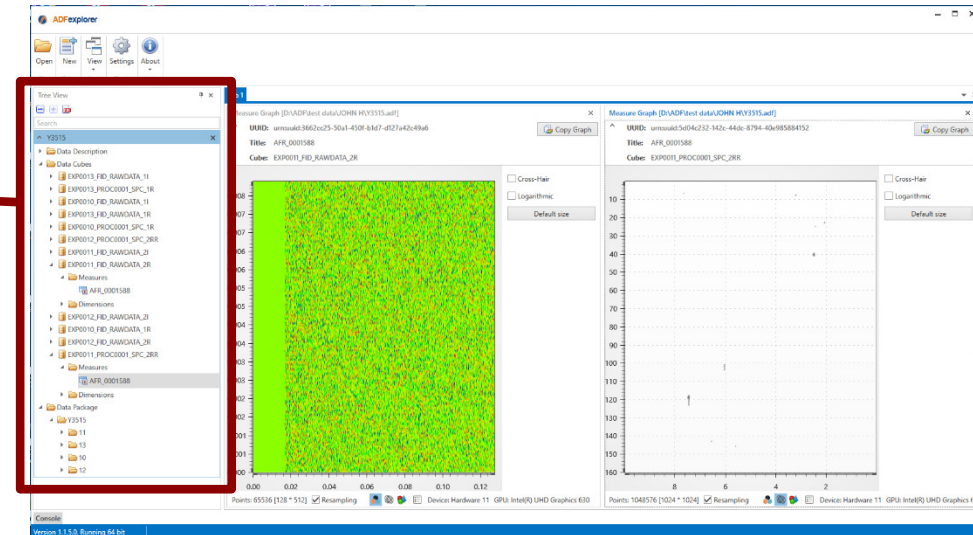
ADFexplorer

Open New View Settings About

Tree View

Search

Y3515

Data Description
Data Cubes
EXP0013_FID_RAWDATA_1I
EXP0013_PROC0001_SPC_1R
EXP0010_FID_RAWDATA_1I
EXP0013_FID_RAWDATA_1R
EXP0010_PROC0001_SPC_1R
EXP0012_PROC0001_SPC_2RR
EXP0011_FID_RAWDATA_2I
EXP0011_FID_RAWDATA_2R
Measures
AFR_0001588
Dimensions
EXP0012_FID_RAWDATA_2I
EXP0010_FID_RAWDATA_1R
EXP0012_FID_RAWDATA_2R
EXP0011_PROC0001_SPC_2RR
Measures
AFR_0001588
Dimensions
Data Package
Y3515
11
13
10
12

Measure Graph [D:\ADF\test data\JOHN H\Y3515.adf]
UUID: urnsuuid:3662cc25-50a1-450f-b1d7-d127a42c49a6
Title: AFR_0001588
Cube: EXP0011_FID_RAWDATA_2R
Copy Graph
Cross-Hair
Logarithmic
Default size
0.00 0.02 0.04 0.06 0.08 0.10 0.12
Points: 65536 [128 * 512] Resampling Device: Hardware 11 GPU: Intel(R) UHD Graphics 630

Measure Graph [D:\ADF\test data\JOHN H\Y3515.adf]
UUID: urnsuuid:5d04c232-142c-44dc-8794-40e985884152
Title: AFR_0001588
Cube: EXP0013_PROC0001_SPC_2RR
Copy Graph
Cross-Hair
Logarithmic
Default size
10 20 30 40 50 60 70 80 90 100 110 120 130 140 150 160
8 6 4 2
Points: 1048576 [1024 * 1024] Resampling Device: Hardware 11 GPU: Intel(R) UHD Graphics 6

Console
Version 1.1.5.0, Running 64 bit